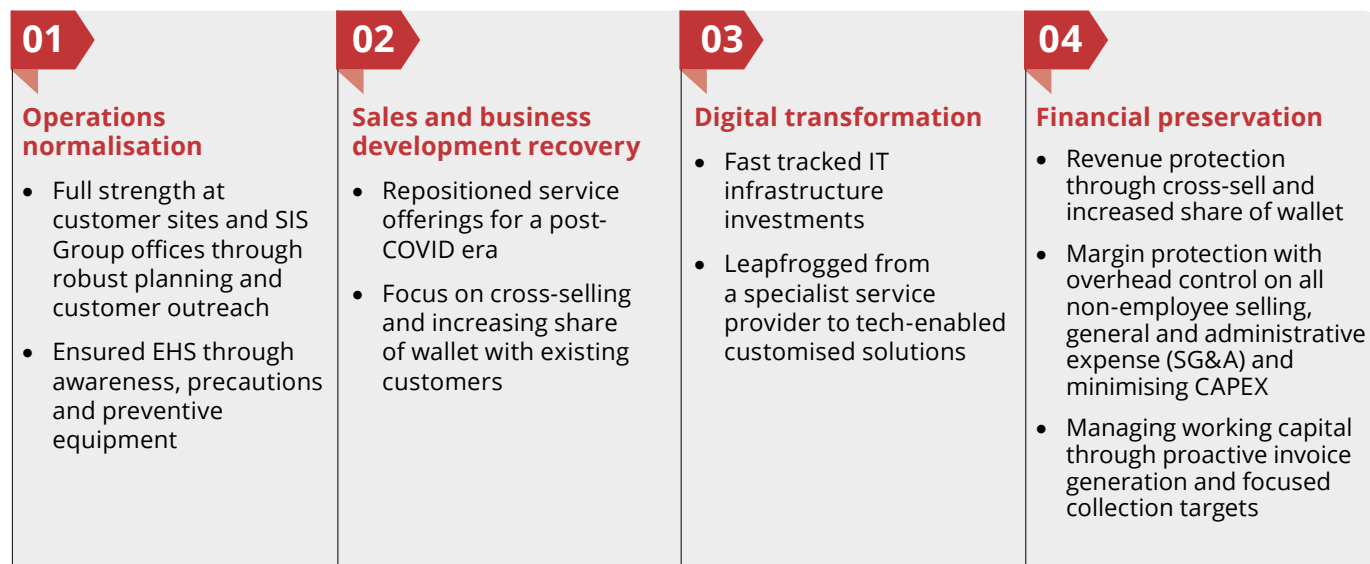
01

Operations normalisation

- Full strength at customer sites and SIS Group offices through robust planning and customer outreach
- Ensured EHS through awareness, precautions and preventive equipment

02

Sales and business development recovery

- Repositioned service offerings for a post-COVID era
- Focus on cross-selling and increasing share of wallet with existing customers

03

Digital transformation

- Fast tracked IT infrastructure investments
- Leapfrogged from a specialist service provider to tech-enabled customised solutions

04

Financial preservation

- Revenue protection through cross-sell and increased share of wallet
- Margin protection with overhead control on all non-employee selling, general and administrative expense (SG&A) and minimising CAPEX
- Managing working capital through proactive invoice generation and focused collection targets